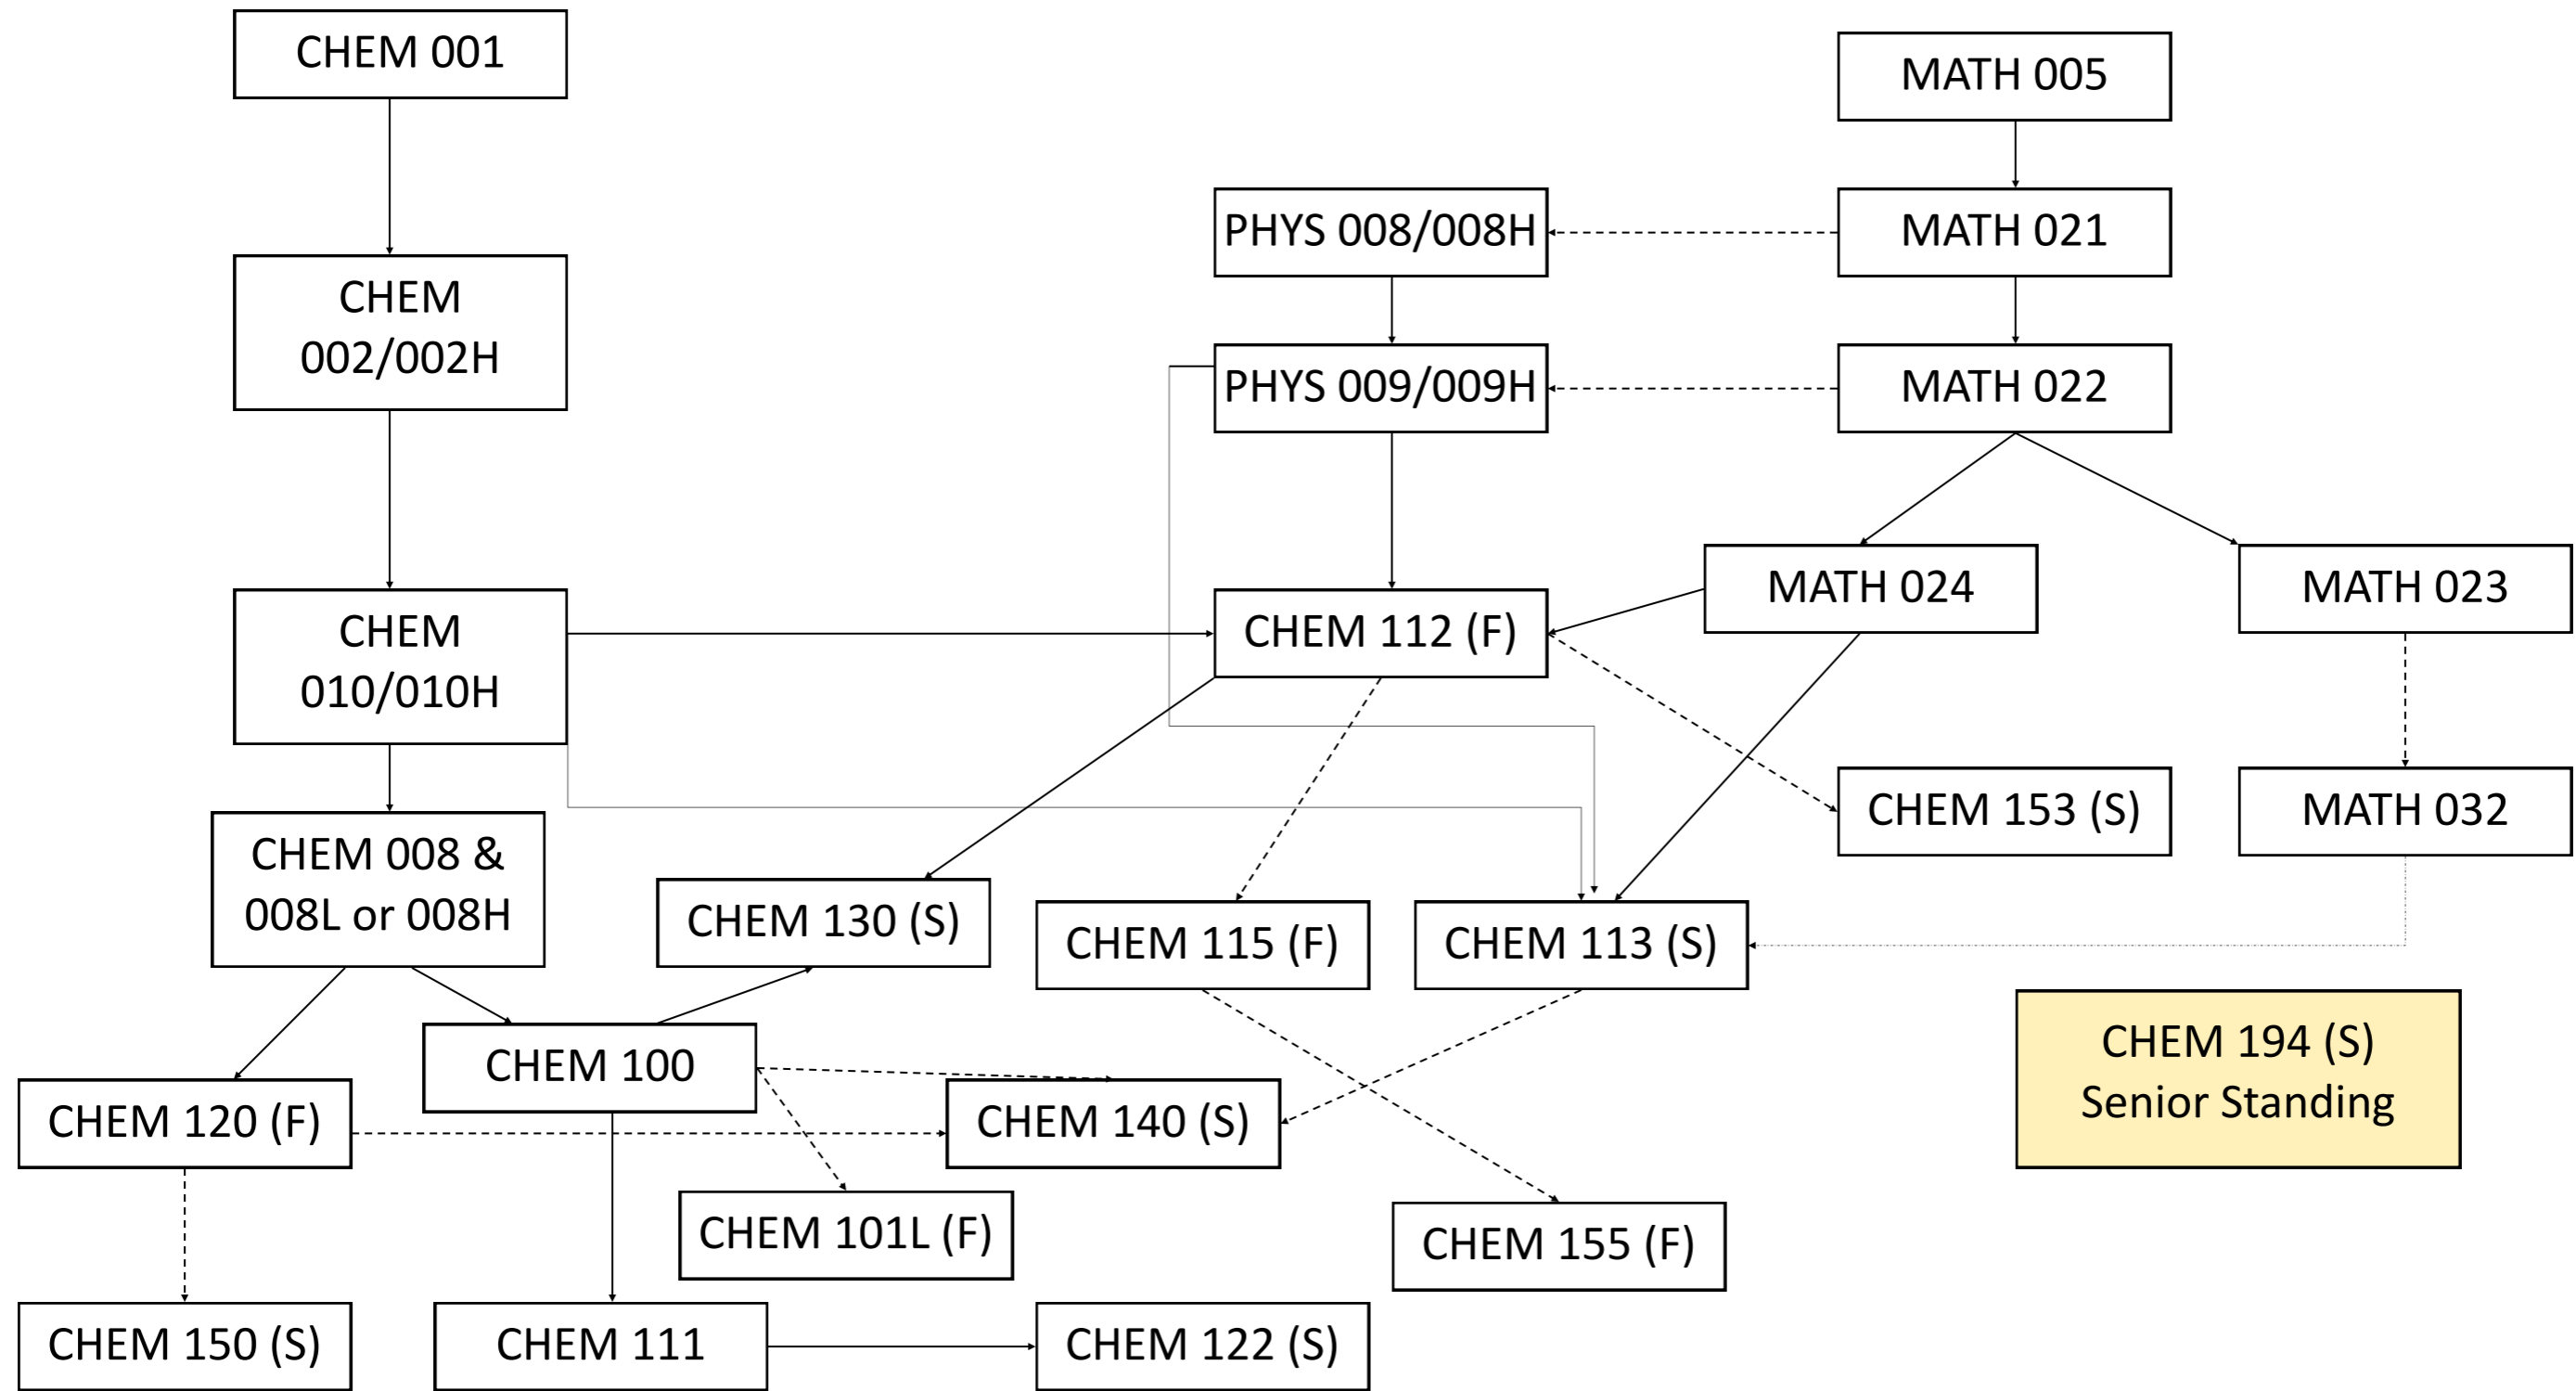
CHEM 001

MATH 005

CHEM 002/002H

PHYS 008/008H

MATH 021

PHYS 009/009H

MATH 022

CHEM 010/010H

CHEM 112 (F)

MATH 024

MATH 023

CHEM 153 (S)

MATH 032

CHEM 008 & 008L or 008H

CHEM 130 (S)

CHEM 115 (F)

CHEM 113 (S)

CHEM 194 (S) Senior Standing

CHEM 100

CHEM 120 (F)

CHEM 140 (S)

CHEM 101L (F)

CHEM 155 (F)

CHEM 150 (S)

CHEM 111

CHEM 122 (S)